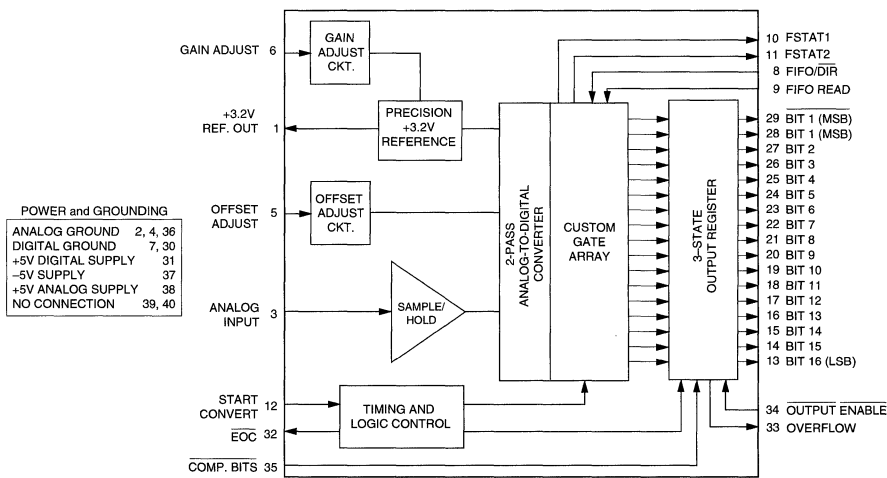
GAIN ADJUST 6

GAIN ADJUST CKT.

+3.2V REF. OUT 1

PRECISION +3.2V REFERENCE

POWER and GROUNDING

| | |
|---|---|
| ANALOG GROUND | 2, 4, 36 |
| DIGITAL GROUND | 7, 30 |
| +5V DIGITAL SUPPLY | 31 |
| –5V SUPPLY | 37 |
| +5V ANALOG SUPPLY | 38 |
| NO CONNECTION | 39, 40 |

OFFSET ADJUST 5

OFFSET ADJUST CKT.

ANALOG INPUT 3

SAMPLE/ HOLD

2-PASS ANALOG-TO-DIGITAL CONVERTER

CUSTOM GATE ARRAY

3-STATE OUTPUT REGISTER

START CONVERT 12

$\overline{\text{EOC}}$ 32

TIMING AND LOGIC CONTROL

$\overline{\text{COMP. BITS}}$ 35

10 FSTAT1
11 FSTAT2
8 FIFO/$\overline{\text{DIR}}$
9 FIFO READ
29 $\overline{\text{BIT 1 (MSB)}}$
28 BIT 1 (MSB)
27 BIT 2
26 BIT 3
25 BIT 4
24 BIT 5
23 BIT 6
22 BIT 7
21 BIT 8
20 BIT 9
19 BIT 10
18 BIT 11
17 BIT 12
16 BIT 13
15 BIT 14
14 BIT 15
13 BIT 16 (LSB)

34 $\overline{\text{OUTPUT ENABLE}}$
33 OVERFLOW